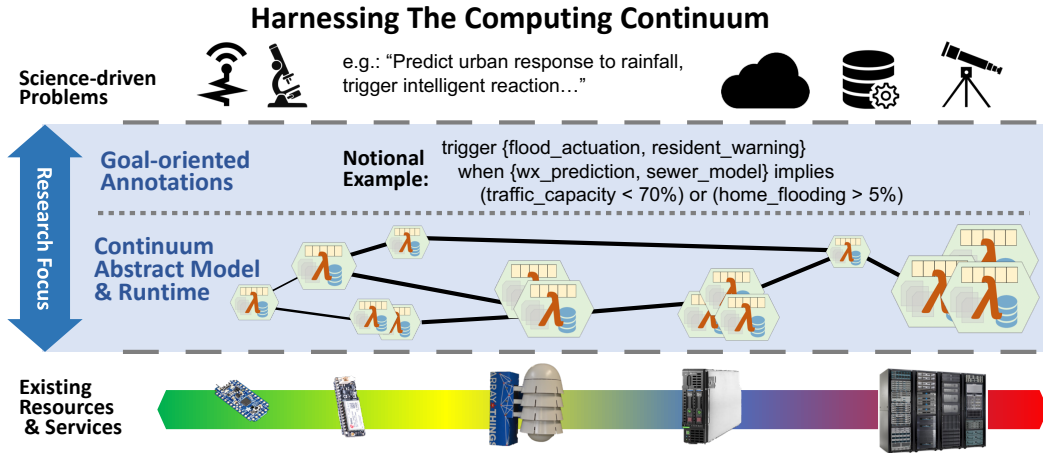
Harnessing The Computing Continuum

Science-driven Problems

e.g.: "Predict urban response to rainfall, trigger intelligent reaction…"

Research Focus

Goal-oriented Annotations

Notional Example:

trigger {flood_actuation, resident_warning}
when {wx_prediction, sewer_model} implies
(traffic_capacity < 70%) or (home_flooding > 5%)

Continuum Abstract Model & Runtime

λ λ λ λ λ λ λ λ λ λ λ λ λ

Existing Resources & Services

ARRAY THINGS